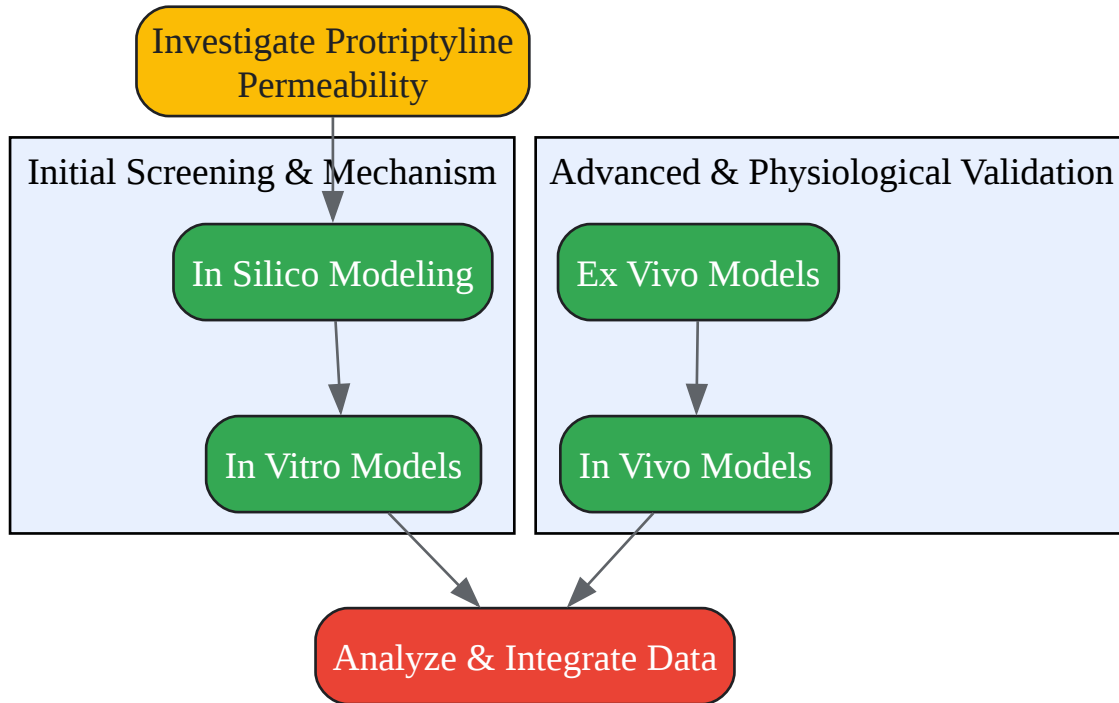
Investigate Protriptyline Permeability

Initial Screening & Mechanism

In Silico Modeling

In Vitro Models

Advanced & Physiological Validation

Ex Vivo Models

In Vivo Models

Analyze & Integrate Data